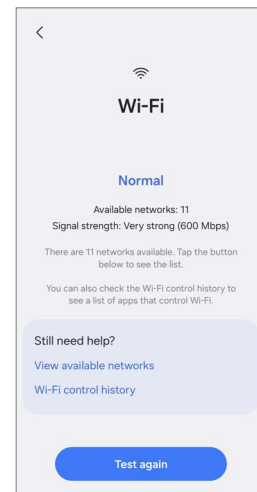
Wi-Fi

Normal

Available networks: 11
Signal strength: Very strong (600 Mbps)

There are 11 networks available. Tap the button below to see the list.

You can also check the Wi-Fi control history to see a list of apps that control Wi-Fi.

Still need help?

View available networks

Wi-Fi control history

Test again